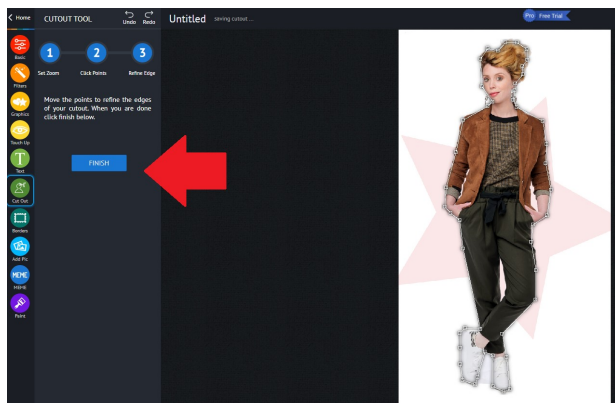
Home

Basic

Filters

Graphics

Touch Up

Text

Cut Out

Borders

Add Pic

MEME

MEME

Paint

CUTOUT TOOL

Undo

Redo

Untitled

saving cutout ...

Pro

Free Trial

1

Set Zoom

2

Click Points

3

Refine Edge

Move the points to refine the edges of your cutout. When you are done click finish below.

FINISH